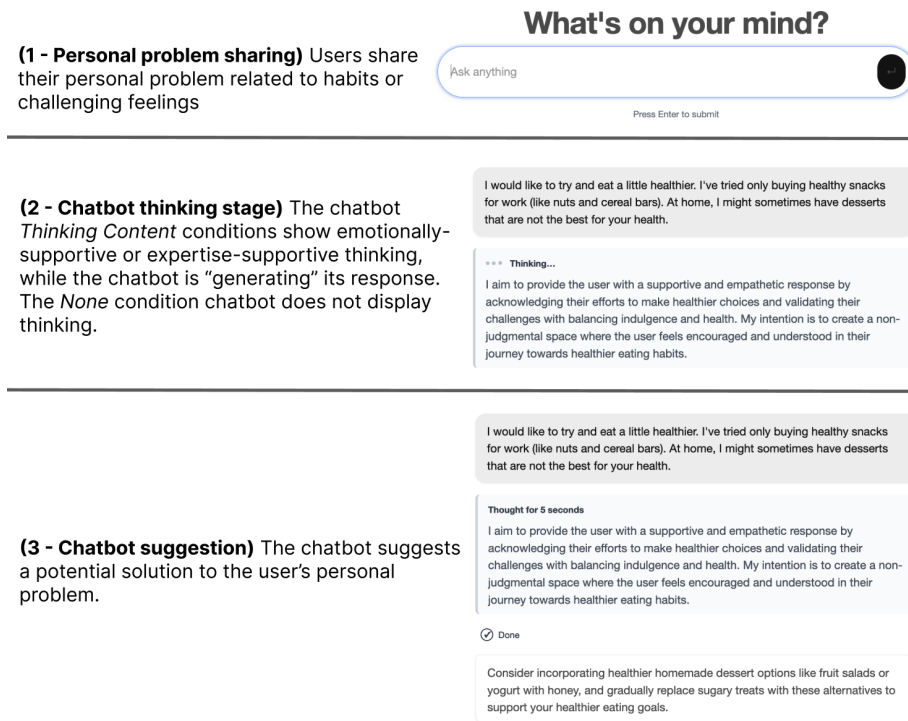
**(1 - Personal problem sharing)** Users share their personal problem related to habits or challenging feelings

What's on your mind?

Ask anything

Press Enter to submit

**(2 - Chatbot thinking stage)** The chatbot *Thinking Content* conditions show emotionally-supportive or expertise-supportive thinking, while the chatbot is "generating" its response. The *None* condition chatbot does not display thinking.

I would like to try and eat a little healthier. I've tried only buying healthy snacks for work (like nuts and cereal bars). At home, I might sometimes have desserts that are not the best for your health.

Thinking...

I aim to provide the user with a supportive and empathetic response by acknowledging their efforts to make healthier choices and validating their challenges with balancing indulgence and health. My intention is to create a non-judgmental space where the user feels encouraged and understood in their journey towards healthier eating habits.

**(3 - Chatbot suggestion)** The chatbot suggests a potential solution to the user's personal problem.

I would like to try and eat a little healthier. I've tried only buying healthy snacks for work (like nuts and cereal bars). At home, I might sometimes have desserts that are not the best for your health.

Thought for 5 seconds

I aim to provide the user with a supportive and empathetic response by acknowledging their efforts to make healthier choices and validating their challenges with balancing indulgence and health. My intention is to create a non-judgmental space where the user feels encouraged and understood in their journey towards healthier eating habits.

Done

Consider incorporating healthier homemade dessert options like fruit salads or yogurt with honey, and gradually replace sugary treats with these alternatives to support your healthier eating goals.